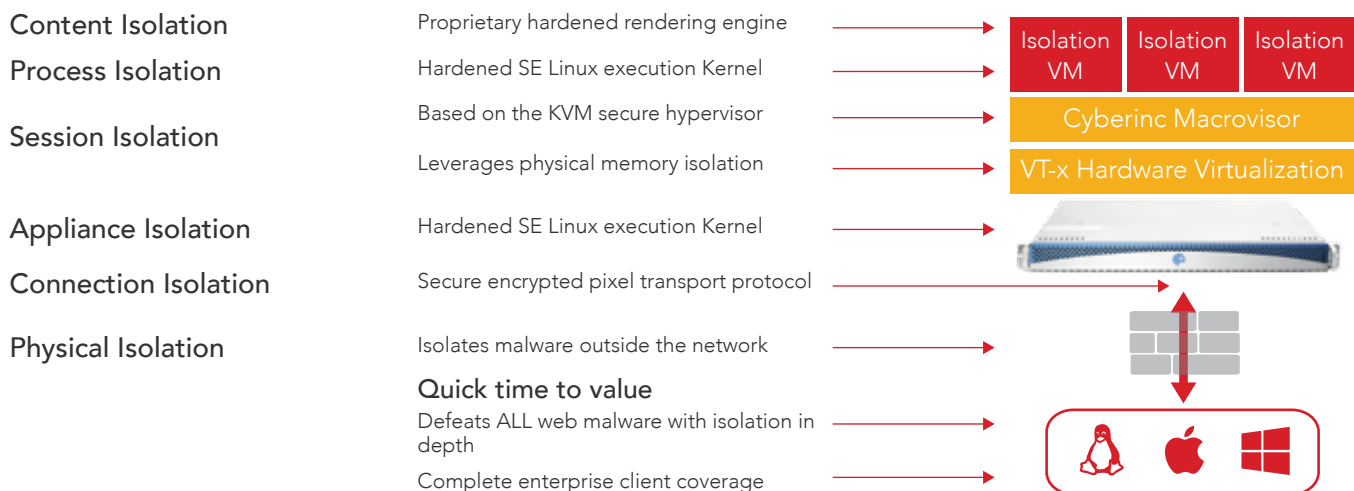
Content Isolation
Process Isolation
Session Isolation
Appliance Isolation
Connection Isolation
Physical Isolation

Proprietary hardened rendering engine
Hardened SE Linux execution Kernel
Based on the KVM secure hypervisor
Leverages physical memory isolation
Hardened SE Linux execution Kernel
Secure encrypted pixel transport protocol
Isolates malware outside the network

Quick time to value
Defeats ALL web malware with isolation in depth
Complete enterprise client coverage

Isolation VM
Isolation VM
Isolation VM
Cyberinc Macrovisor
VT-x Hardware Virtualization